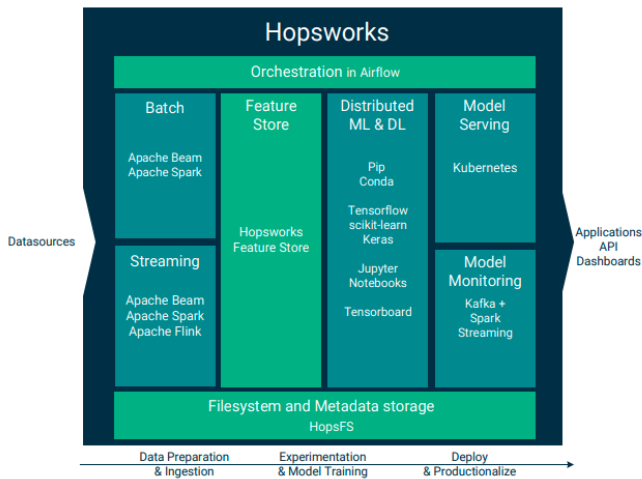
Hopsworks

Orchestration in Airflow

Batch

Apache Beam
Apache Spark

Streaming

Apache Beam
Apache Spark
Apache Flink

Feature Store

Hopsworks Feature Store

Distributed ML & DL

Pip
Conda

Tensorflow
scikit-learn
Keras

Jupyter
Notebooks

Tensorboard

Model Serving

Kubernetes

Model Monitoring

Kafka + Spark Streaming

Filesystem and Metadata storage

HopsFS

Datasources

Applications
API
Dashboards

Data Preparation & Ingestion

Experimentation & Model Training

Deploy & Productionalize